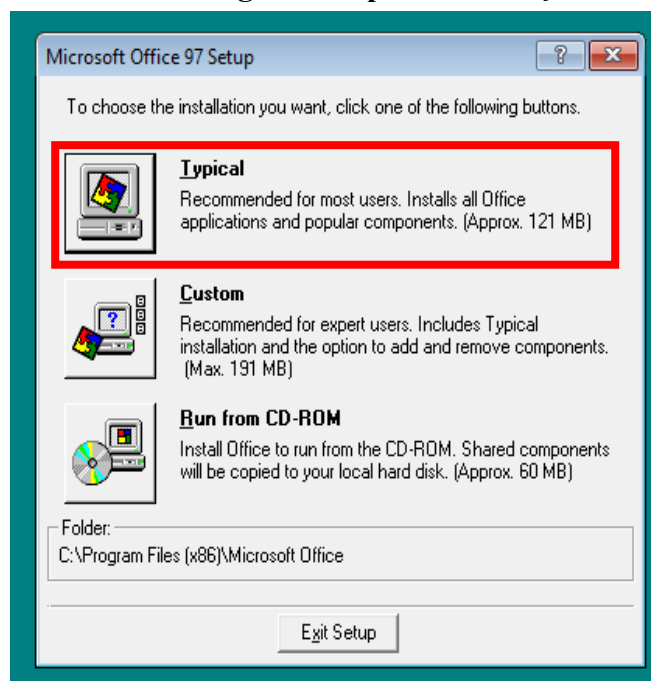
Microsoft Office 97 Setup

To choose the installation you want, click one of the following buttons.

Typical
Recommended for most users. Installs all Office applications and popular components. (Approx. 121 MB)

Custom
Recommended for expert users. Includes Typical installation and the option to add and remove components. (Max. 191 MB)

Run from CD-ROM
Install Office to run from the CD-ROM. Shared components will be copied to your local hard disk. (Approx. 60 MB)

Folder:
C:\Program Files (x86)\Microsoft Office

Exit Setup